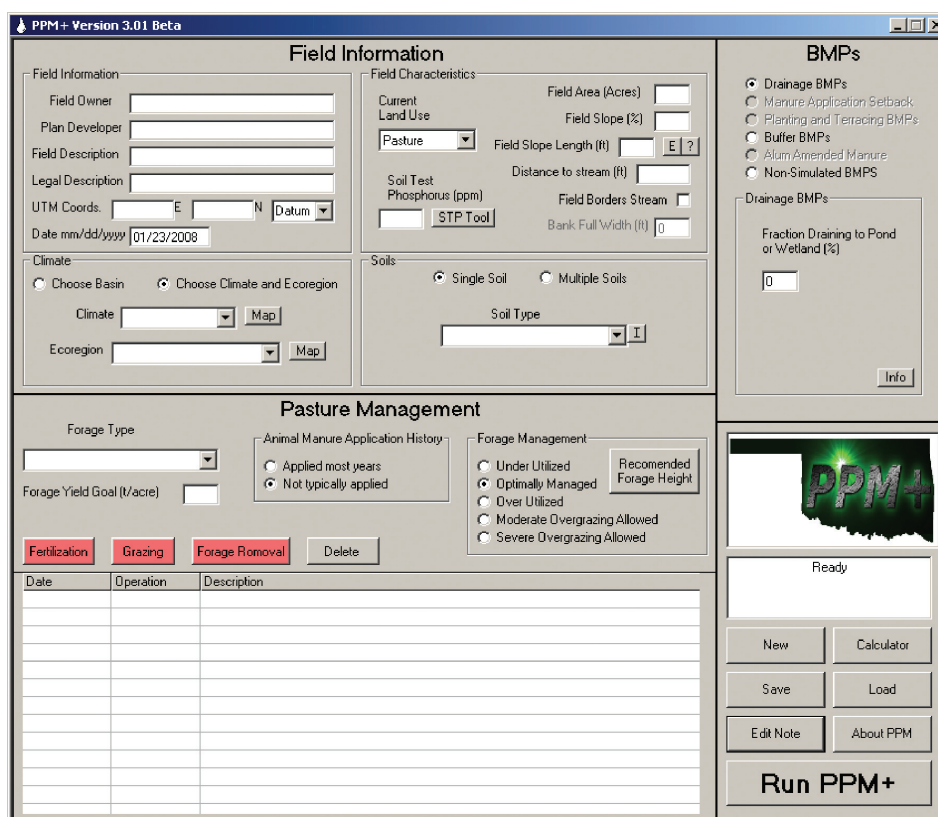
PPM+ Version 3.01 Beta

Field Information

Field Information
Field Owner
Plan Developer
Field Description
Legal Description
UTM Coords. E N Datum
Date mm/dd/yyyy 01/23/2008

Field Characteristics
Current Land Use
Pasture
Field Area (Acres)
Field Slope (%)
Field Slope Length (ft) E ?
Distance to stream (ft)
Soil Test Phosphorus (ppm)
STP Tool
Field Borders Stream
Bank Full Width (ft) 0

Climate
Choose Basin
Choose Climate and Ecoregion
Climate Map
Ecoregion Map

Soils
Single Soil
Multiple Soils
Soil Type
I

BMPs
Drainage BMPs
Manure Application Setback
Planting and Terracing BMPs
Buffer BMPs
Alum Amended Manure
Non-Simulated BMPS

Drainage BMPs
Fraction Draining to Pond or Wetland (%)
0
Info

Pasture Management

Forage Type
Forage Yield Goal (t/acre)

Animal Manure Application History
Applied most years
Not typically applied

Forage Management
Under Utilized
Optimally Managed
Over Utilized
Moderate Overgrazing Allowed
Severe Overgrazing Allowed
Recomended Forage Height

Fertilization Grazing Forage Romoval Delete

| Date | Operation | Description |
|---|---|---|

PPM+

Ready

New
Calculator
Save
Load
Edit Note
About PPM
Run PPM+